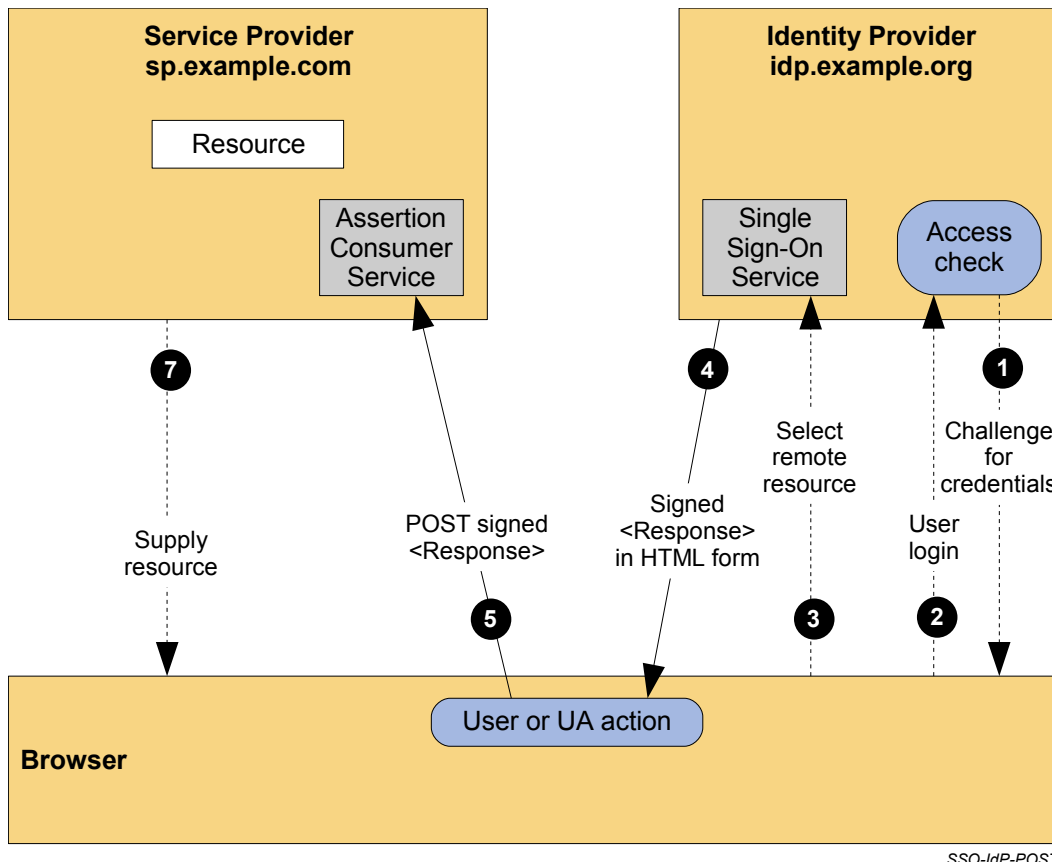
Service Provider
sp.example.com

Resource

Assertion Consumer Service

Identity Provider
idp.example.org

Single Sign-On Service

Access check

7

Supply resource

POST signed <Response>

5

4

Signed <Response> in HTML form

Select remote resource

3

User login

2

1

Challenge for credentials

User or UA action

Browser

SSO-IdP-POS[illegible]